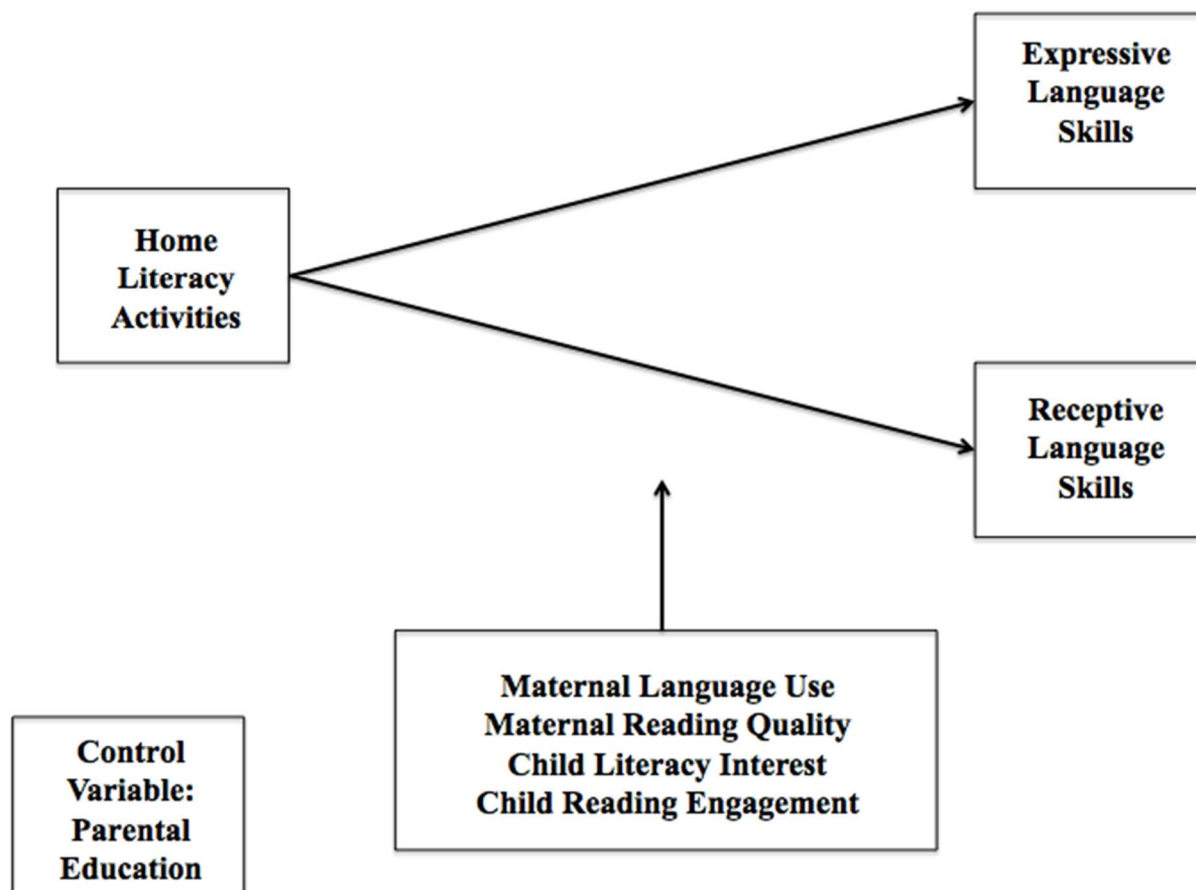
Expressive Language Skills

Home Literacy Activities

Receptive Language Skills

Maternal Language Use
Maternal Reading Quality
Child Literacy Interest
Child Reading Engagement

Control Variable: Parental Education